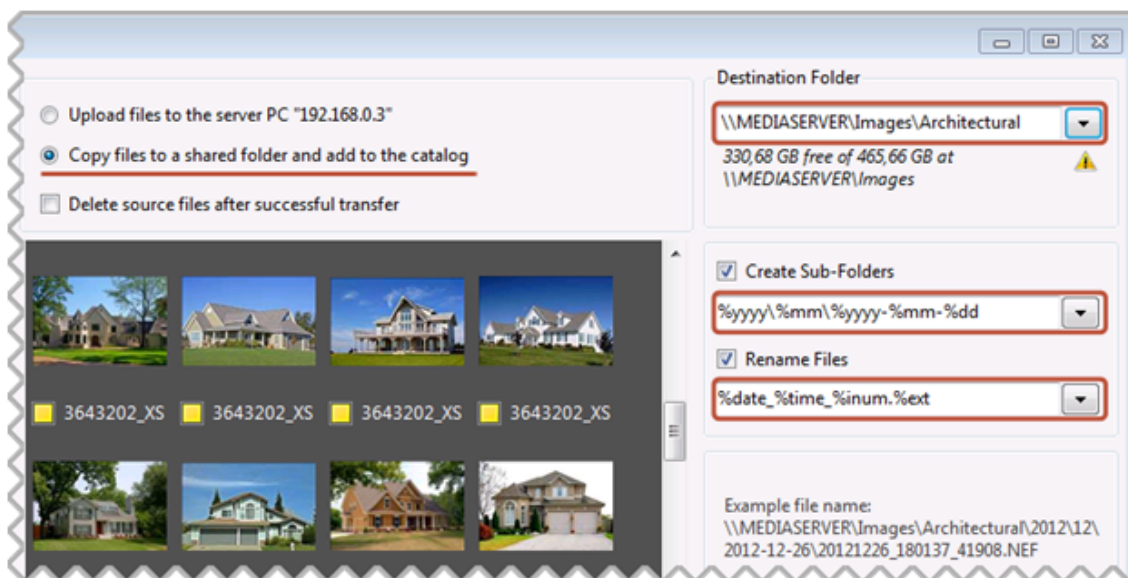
Upload files to the server PC "192.168.0.3"

Copy files to a shared folder and add to the catalog

Delete source files after successful transfer

3643202_XS 3643202_XS 3643202_XS 3643202_XS

Destination Folder

\\MEDIASERVER\Images\Architectural

330,68 GB free of 465,66 GB at \\MEDIASERVER\Images

Create Sub-Folders

%yyyy\%mm\%yyyy-%mm-%dd

Rename Files

%date_%time_%inum.%ext

Example file name:
\\MEDIASERVER\Images\Architectural\2012\12\2012-12-26\20121226_180137_41908.NEF